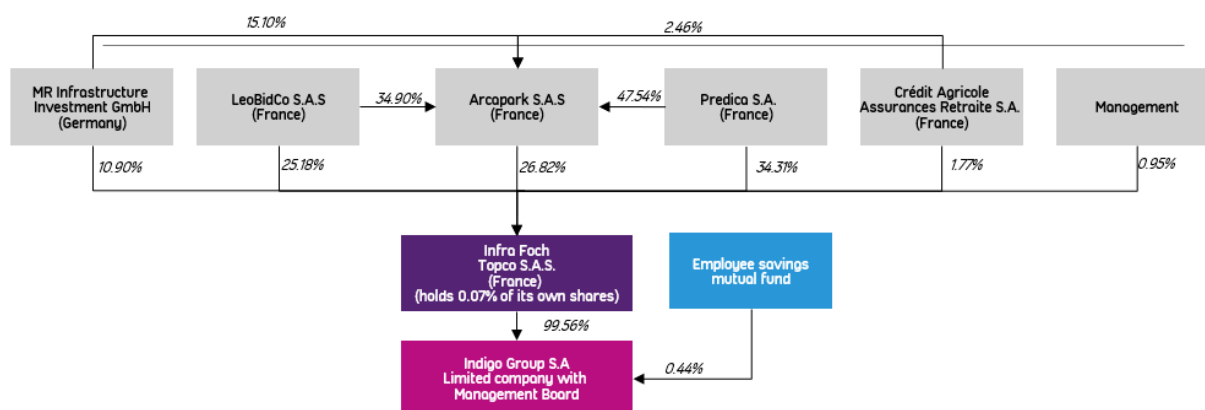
15.10%

2.46%

MR Infrastructure Investment GmbH (Germany)

LeoBidCo S.A.S (France)

34.90%

Arcapark S.A.S (France)

47.54%

Predica S.A. (France)

Crédit Agricole Assurances Retraite S.A. (France)

Management

10.90%

25.18%

26.82%

34.31%

1.77%

0.95%

Infra Foch Topco S.A.S. (France) (holds 0.07% of its own shares)

Employee savings mutual fund

99.56%

Indigo Group S.A Limited company with Management Board

0.44%